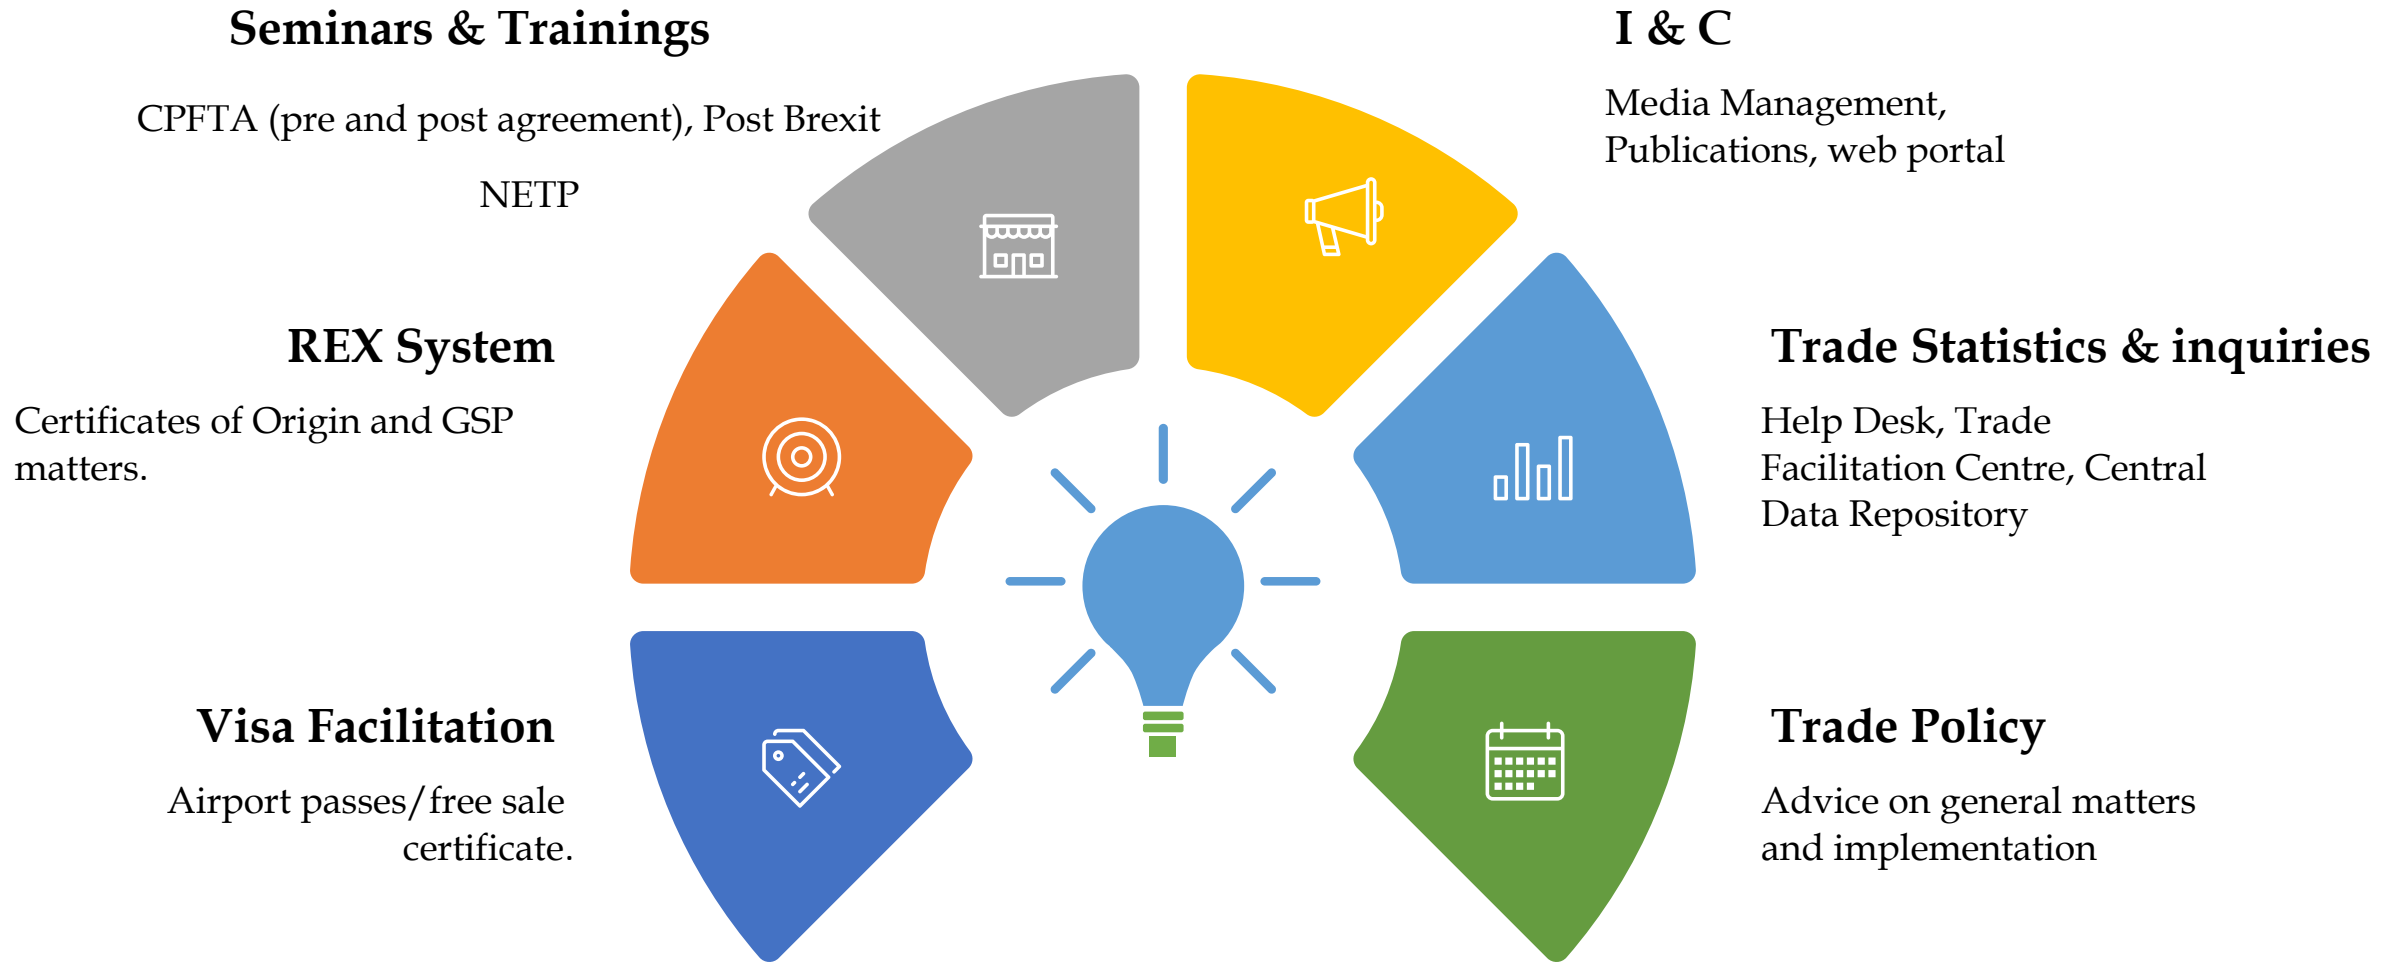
Seminars & Trainings

CPFTA (pre and post agreement), Post Brexit

NETP

I & C

Media Management, Publications, web portal

REX System

Certificates of Origin and GSP matters.

Trade Statistics & inquiries

Help Desk, Trade Facilitation Centre, Central Data Repository

Visa Facilitation

Airport passes/free sale certificate.

Trade Policy

Advice on general matters and implementation